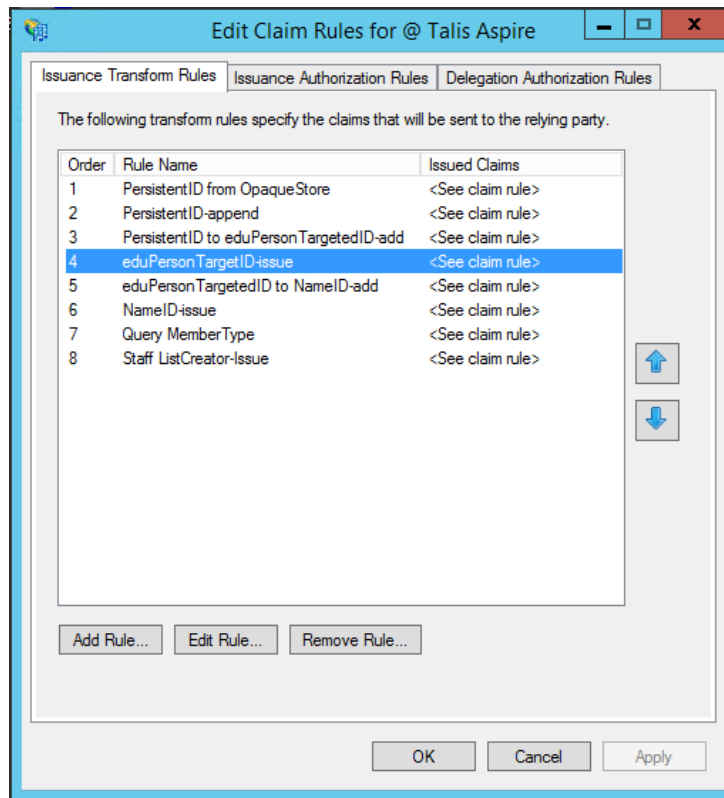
Edit Claim Rules for @ Talis Aspire

Issuance Transform Rules | Issuance Authorization Rules | Delegation Authorization Rules

The following transform rules specify the claims that will be sent to the relying party.

| Order | Rule Name | Issued Claims |
|---|---|---|
| 1 | PersistentID from OpaqueStore | <See claim rule> |
| 2 | PersistentID-append | <See claim rule> |
| 3 | PersistentID to eduPersonTargetedID-add | <See claim rule> |
| 4 | eduPersonTargetID-issue | <See claim rule> |
| 5 | eduPersonTargetedID to NameID-add | <See claim rule> |
| 6 | NameID-issue | <See claim rule> |
| 7 | Query MemberType | <See claim rule> |
| 8 | Staff ListCreator-Issue | <See claim rule> |

Add Rule... Edit Rule... Remove Rule...

OK Cancel Apply